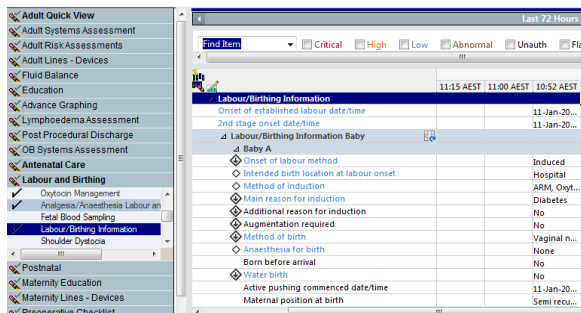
Adult Quick View
Adult Systems Assessment
Adult Risk Assessments
Adult Lines - Devices
Fluid Balance
Education
Advance Graphing
Lymphoedema Assessment
Post Procedural Discharge
OB Systems Assessment
Antenatal Care
Labour and Birthing
Oxytocin Management
Analgesia/Anaesthesia Labour an
Fetal Blood Sampling
Labour/Birthing Information
Shoulder Dystocia
Postnatal
Maternity Education
Maternity Lines - Devices

Last 72 Hours

Find Item
Critical
High
Low
Abnormal
Unauth
Fla

| | 11:15 AEST | 11:00 AEST | 10:52 AEST |
|---|---|---|---|
| Labour/Birthing Information | | | |
| Onset of established labour date/time | | | 11-Jan-20... |
| 2nd stage onset date/time | | | 11-Jan-20... |
| Labour/Birthing Information Baby | | | |
| Baby A | | | |
| Onset of labour method | | | Induced |
| Intended birth location at labour onset | | | Hospital |
| Method of induction | | | ARM, Oxyt... |
| Main reason for induction | | | Diabetes |
| Additional reason for induction | | | No |
| Augmentation required | | | No |
| Method of birth | | | Vaginal n... |
| Anaesthesia for birth | | | None |
| Born before arrival | | | No |
| Water birth | | | No |
| Active pushing commenced date/time | | | 11-Jan-20... |
| Maternal position at birth | | | Semi recu... |